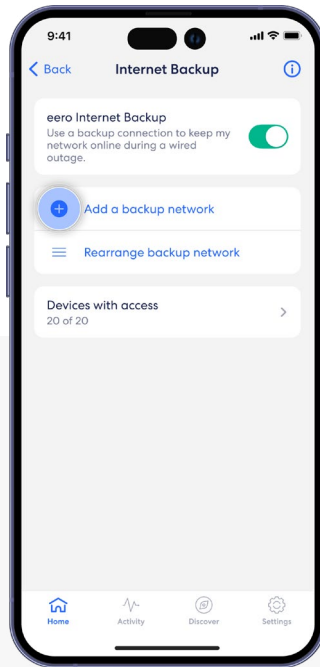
9:41

Back Internet Backup

eero Internet Backup
Use a backup connection to keep my network online during a wired outage.

Add a backup network

Rearrange backup network

Devices with access
20 of 20

Home Activity Discover Settings